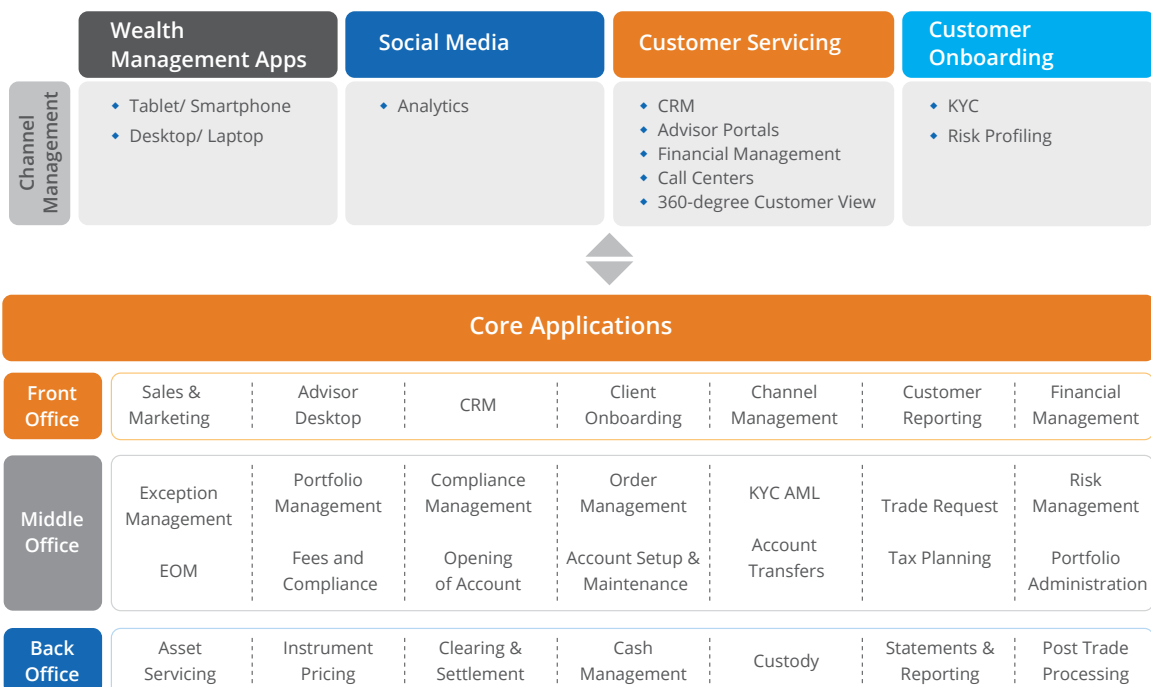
Channel Management

| Wealth Management Apps | Social Media | Customer Servicing | Customer Onboarding |
|---|---|---|---|
| • Tablet/ Smartphone<br>• Desktop/ Laptop | • Analytics | • CRM<br>• Advisor Portals<br>• Financial Management<br>• Call Centers<br>• 360-degree Customer View | • KYC<br>• Risk Profiling |

Core Applications

| | | | | | | | |
|---|---|---|---|---|---|---|---|
| Front Office | Sales & Marketing | Advisor Desktop | CRM | Client Onboarding | Channel Management | Customer Reporting | Financial Management |
| Middle Office | Exception Management<br>EOM | Portfolio Management<br>Fees and Compliance | Compliance Management<br>Opening of Account | Order Management<br>Account Setup & Maintenance | KYC AML<br>Account Transfers | Trade Request<br>Tax Planning | Risk Management<br>Portfolio Administration |
| Back Office | Asset Servicing | Instrument Pricing | Clearing & Settlement | Cash Management | Custody | Statements & Reporting | Post Trade Processing |